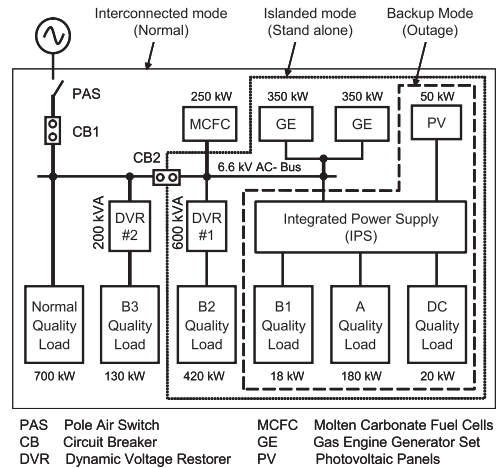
Interconnected mode (Normal)

Islanded mode (Stand alone)

Backup Mode (Outage)

PAS

CB1

250 kW

MCFC

350 kW

GE

350 kW

GE

50 kW

PV

CB2

6.6 kV AC- Bus

200 kVA

DVR #2

600 kVA

DVR #1

Integrated Power Supply (IPS)

Normal Quality Load

700 kW

B3 Quality Load

130 kW

B2 Quality Load

420 kW

B1 Quality Load

18 kW

A Quality Load

180 kW

DC Quality Load

20 kW

PAS Pole Air Switch
CB Circuit Breaker
DVR Dynamic Voltage Restorer
MCFC Molten Carbonate Fuel Cells
GE Gas Engine Generator Set
PV Photovoltaic Panels